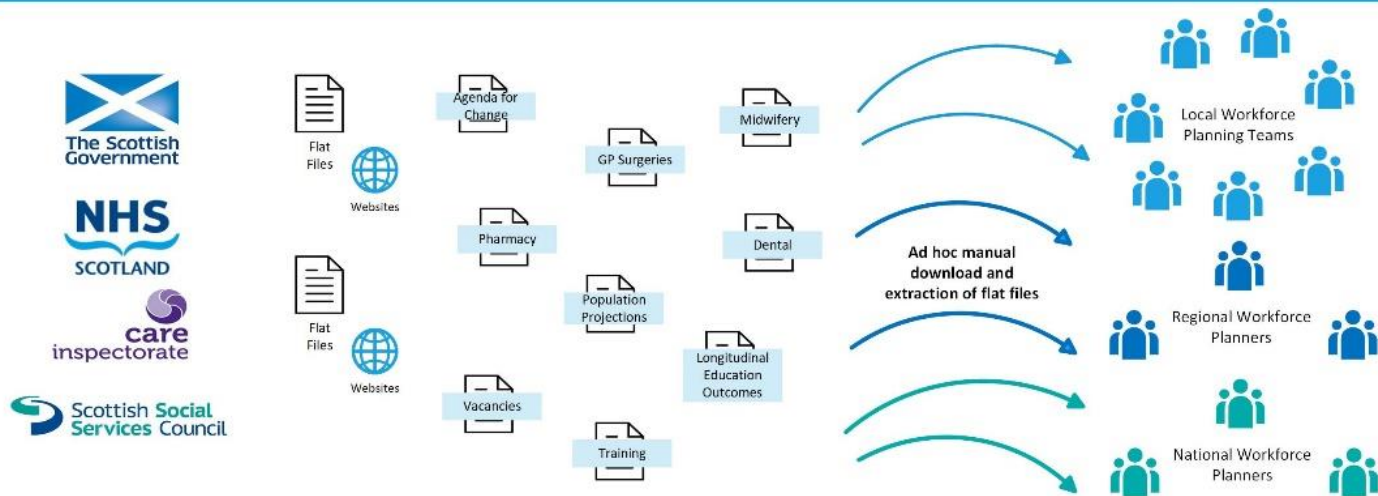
The Scottish Government

NHS SCOTLAND

care inspectorate

Scottish Social Services Council

Flat Files

Websites

Flat Files

Websites

Agenda for Change

Pharmacy

Vacancies

GP Surgeries

Population Projections

Training

Midwifery

Dental

Longitudinal Education Outcomes

Ad hoc manual download and extraction of flat files

Local Workforce Planning Teams

Regional Workforce Planners

National Workforce Planners